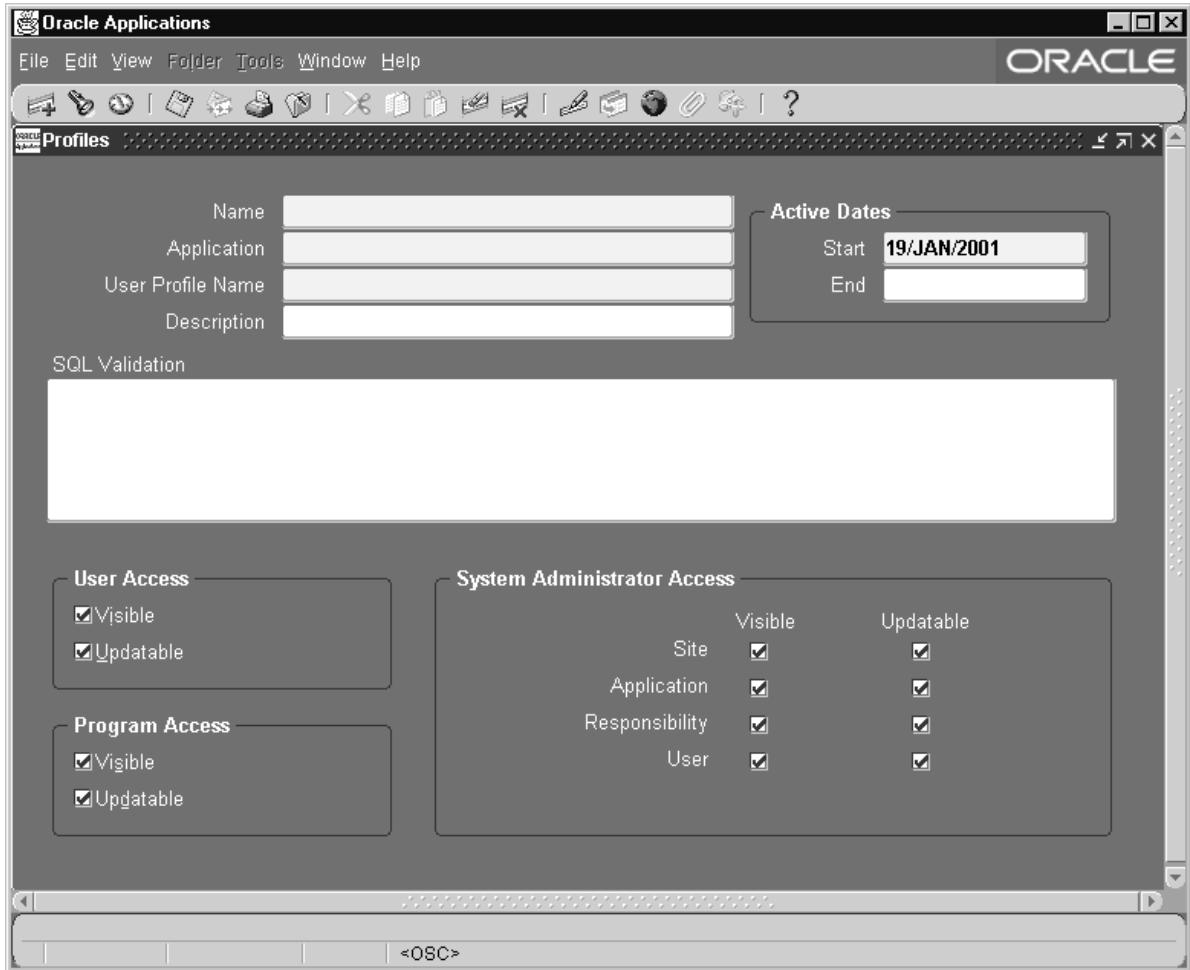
Oracle Applications

File Edit View Folder Tools Window Help

ORACLE

?

Profiles

Name

Application

User Profile Name

Description

Active Dates

Start 19/JAN/2001

End

SQL Validation

User Access

Visible

Updatable

Program Access

Visible

Updatable

System Administrator Access

Visible Updatable

Site

Application

Responsibility

User

<OSC>